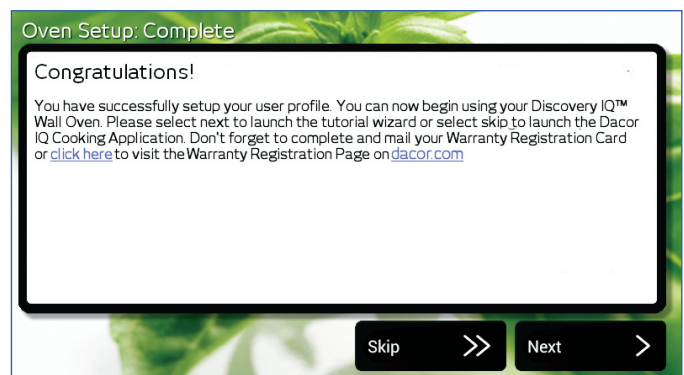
Oven Setup: Complete

Congratulations!

You have successfully setup your user profile. You can now begin using your Discovery IQ™ Wall Oven. Please select next to launch the tutorial wizard or select skip to launch the Dacor IQ Cooking Application. Don't forget to complete and mail your Warranty Registration Card or click here to visit the Warranty Registration Page on dacor.com

Skip

Next